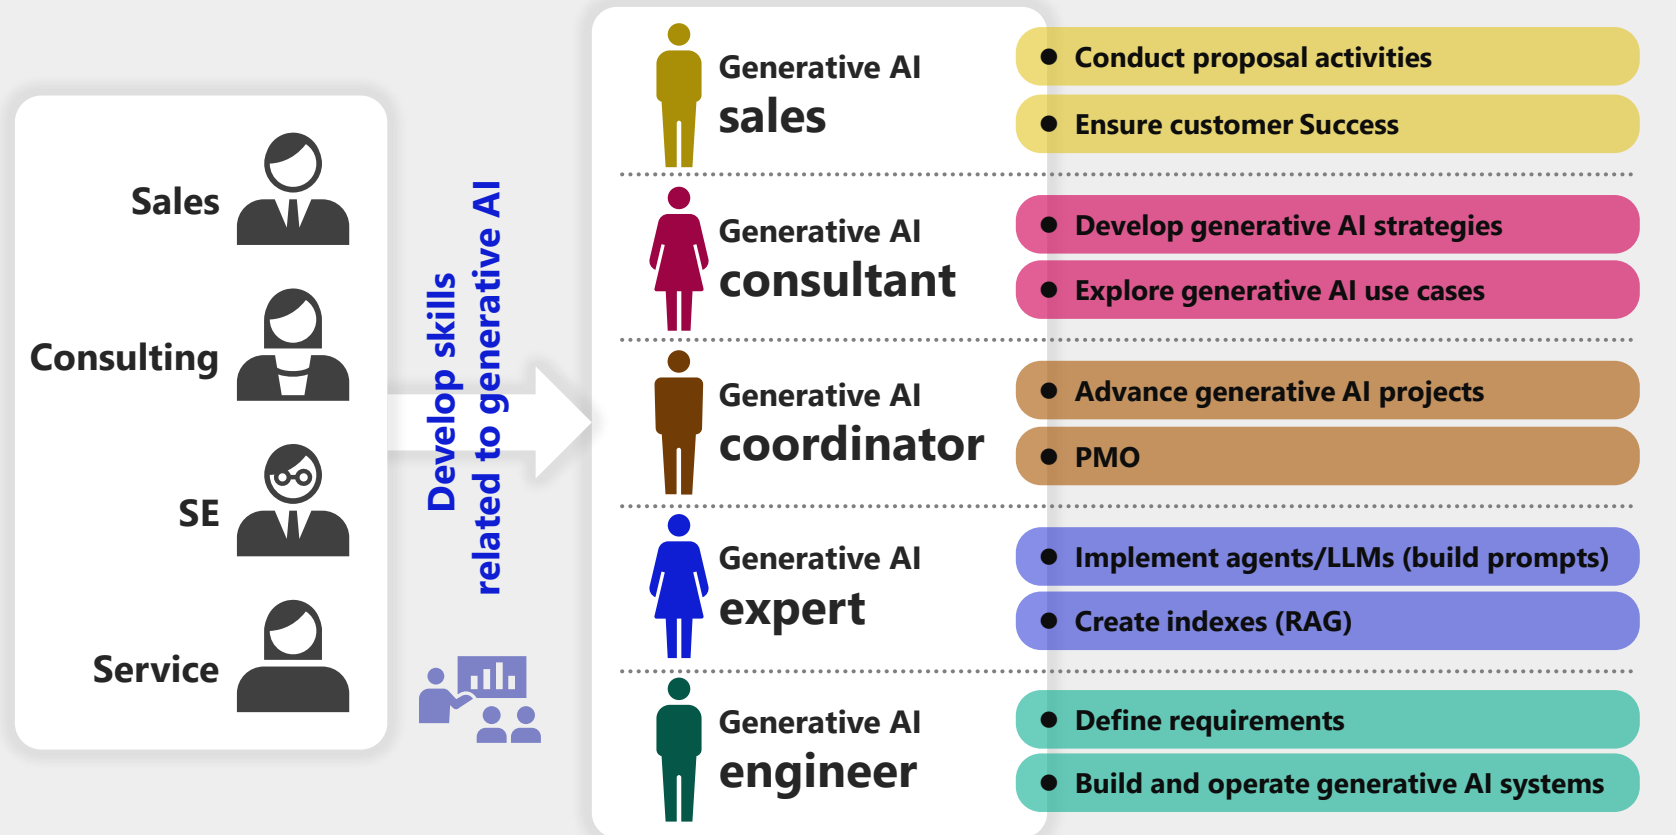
Sales

Consulting

SE

Service

Develop skills related to generative AI

Generative AI sales

- Conduct proposal activities
- Ensure customer Success

Generative AI consultant

- Develop generative AI strategies
- Explore generative AI use cases

Generative AI coordinator

- Advance generative AI projects
- PMO

Generative AI expert

- Implement agents/LLMs (build prompts)
- Create indexes (RAG)

Generative AI engineer

- Define requirements
- Build and operate generative AI systems